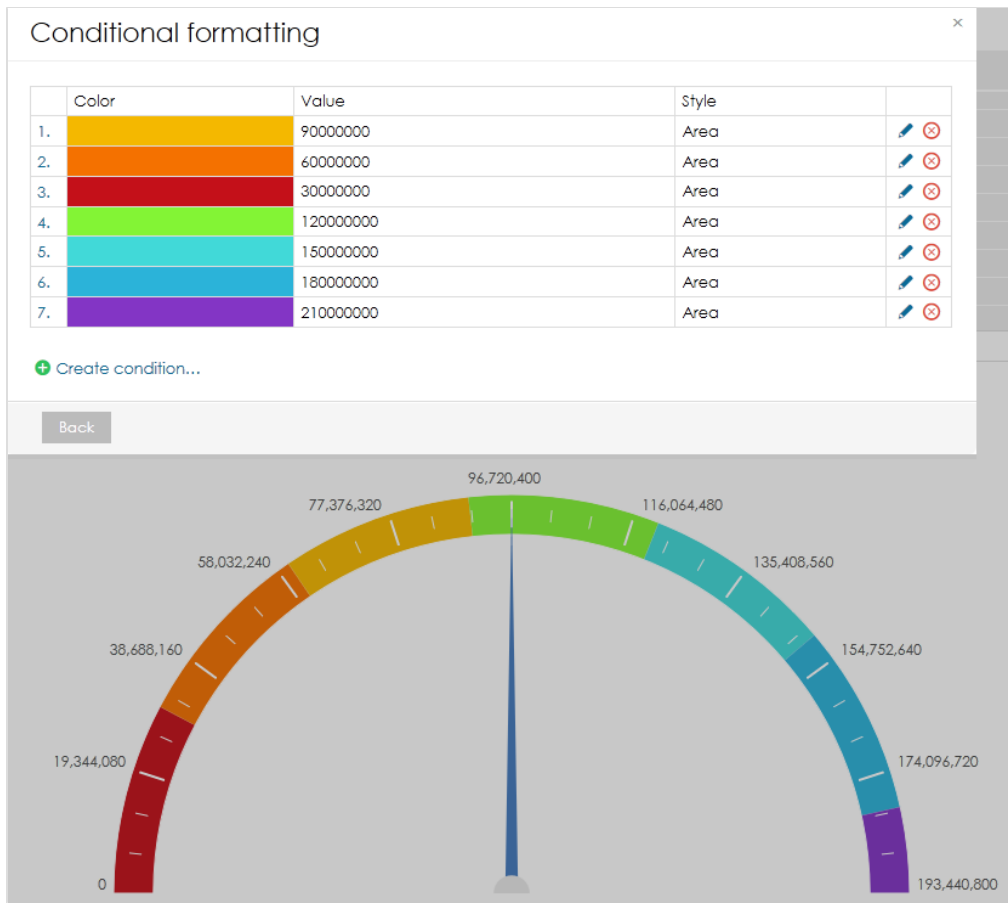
Conditional formatting

×

| | Color | Value | Style | |
|---|---|---|---|---|
| 1. | | 90000000 | Area | |
| 2. | | 60000000 | Area | |
| 3. | | 30000000 | Area | |
| 4. | | 120000000 | Area | |
| 5. | | 150000000 | Area | |
| 6. | | 180000000 | Area | |
| 7. | | 210000000 | Area | |

Create condition...

Back

96,720,400
77,376,320
116,064,480
58,032,240
135,408,560
38,688,160
154,752,640
19,344,080
174,096,720
0
193,440,800